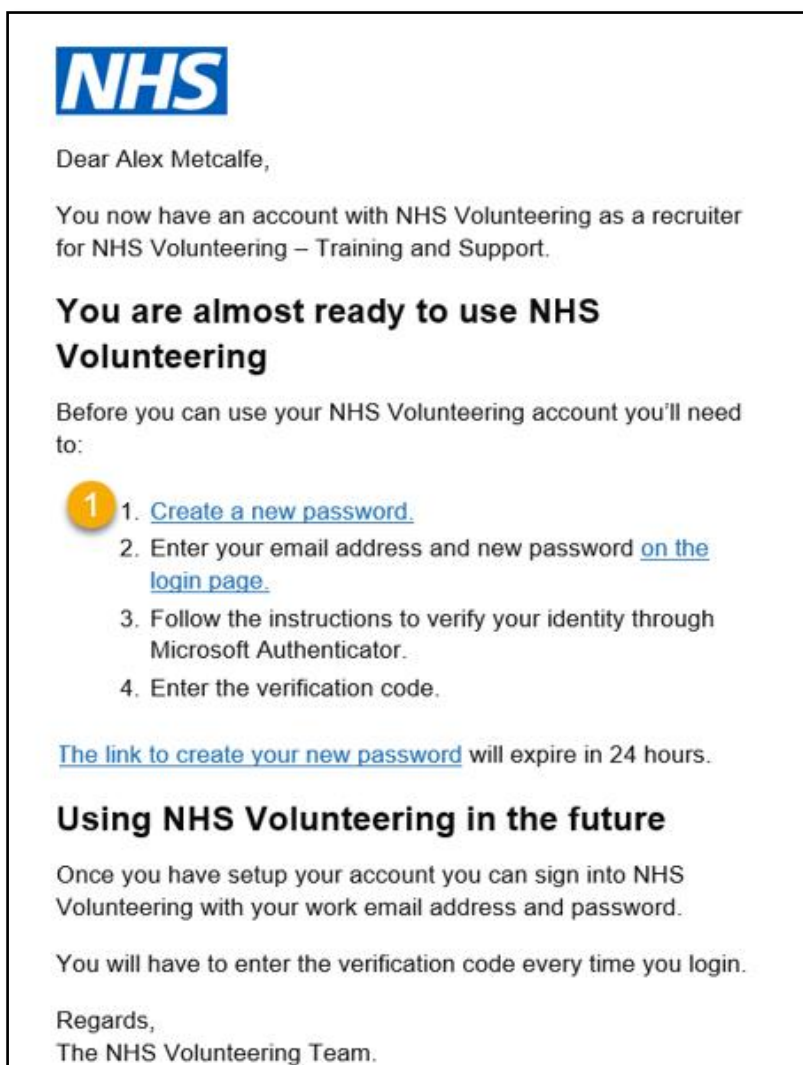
NHS

Dear Alex Metcalfe,

You now have an account with NHS Volunteering as a recruiter for NHS Volunteering – Training and Support.

You are almost ready to use NHS Volunteering

Before you can use your NHS Volunteering account you'll need to:

1

1. Create a new password.
2. Enter your email address and new password on the login page.
3. Follow the instructions to verify your identity through Microsoft Authenticator.
4. Enter the verification code.

The link to create your new password will expire in 24 hours.

Using NHS Volunteering in the future

Once you have setup your account you can sign into NHS Volunteering with your work email address and password.

You will have to enter the verification code every time you login.

Regards,
The NHS Volunteering Team.